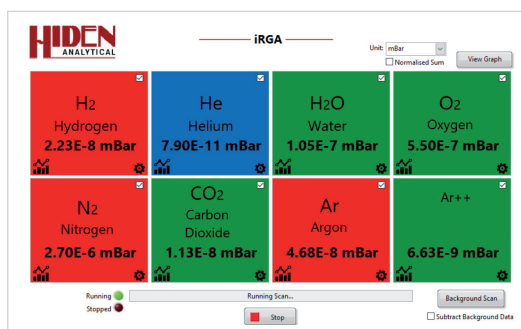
HIDEN ANALYTICAL

iRGA

Unit: mBar
Normalised Sum
View Graph

$H_2$
Hydrogen
2.23E-8 mBar

He
Helium
7.90E-11 mBar

$H_2O$
Water
1.05E-7 mBar

$O_2$
Oxygen
5.50E-7 mBar

$N_2$
Nitrogen
2.70E-6 mBar

$CO_2$
Carbon Dioxide
1.13E-8 mBar

Ar
Argon
4.68E-8 mBar

Ar++
6.63E-9 mBar

Running
Stopped
Running Scan...
Stop
Background Scan
Subtract Background Data